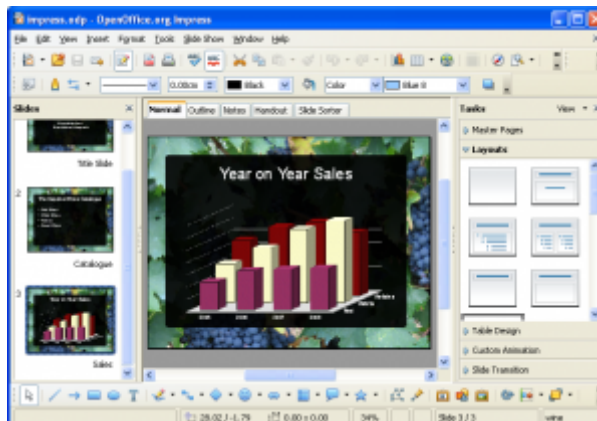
impress.odp - OpenOffice.org Impress

File Edit View Insert Format Tools Slide Show Window Help

0.00cm Black Color Blue 8

Slides

Title Slide

2

Catalogue

3

Sales

Normal Outline Notes Handout Slide Sorter

Year on Year Sales

Tasks View

Master Pages

Layouts

Table Design

Custom Animation

Slide Transition

26.02 / -1.79 0.00 x 0.00 34% Slide 3 / 3 wine